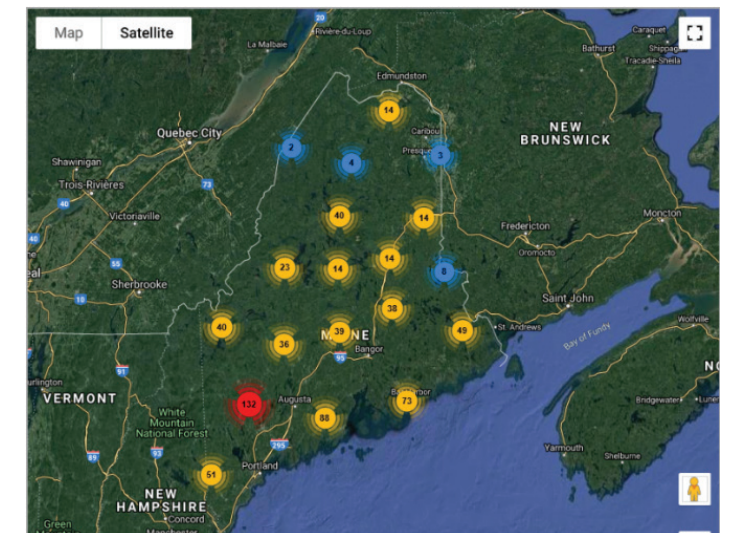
Map
Satellite
20
Rivière-du-Loup
La Malbaie
Edmundston
Caraquet
Bathurst
Shippagan
Tracadie-Sheila
14
Caribou
NEW BRUNSWICK
Quebec City
2
4
Presque
3
Shawinigan
Trois-Rivières
73
40
Victoriaville
40
14
Fredericton
Moncton
55
23
14
14
8
Oromocto
Sherbrooke
eal
10
Saint John
40
38
39
St. Andrews
49
Wolfville
MAINE
36
95
Bangor
Bay of Fundy
rlington
91
NO
VERMONT
132
Augusta
Bar Harbor
73
Bridgewater
Lunen
White Mountain National Forest
88
89
93
295
Yarmouth
Shelburne
Portland
51
NEW HAMPSHIRE
Concord
Green